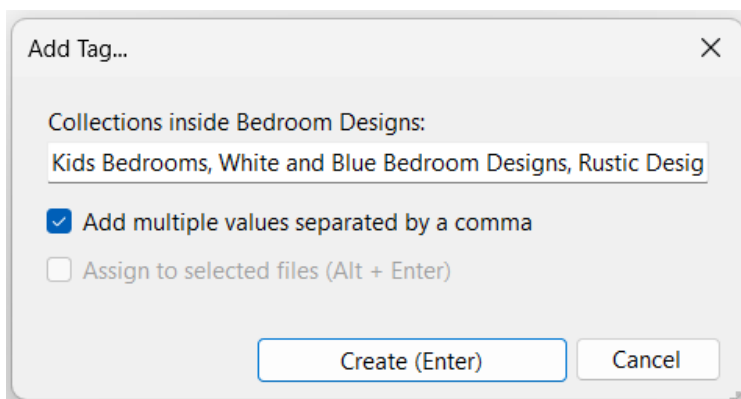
Add Tag...

×

Collections inside Bedroom Designs:

Kids Bedrooms, White and Blue Bedroom Designs, Rustic Desig

Add multiple values separated by a comma

Assign to selected files (Alt + Enter)

Create (Enter)

Cancel